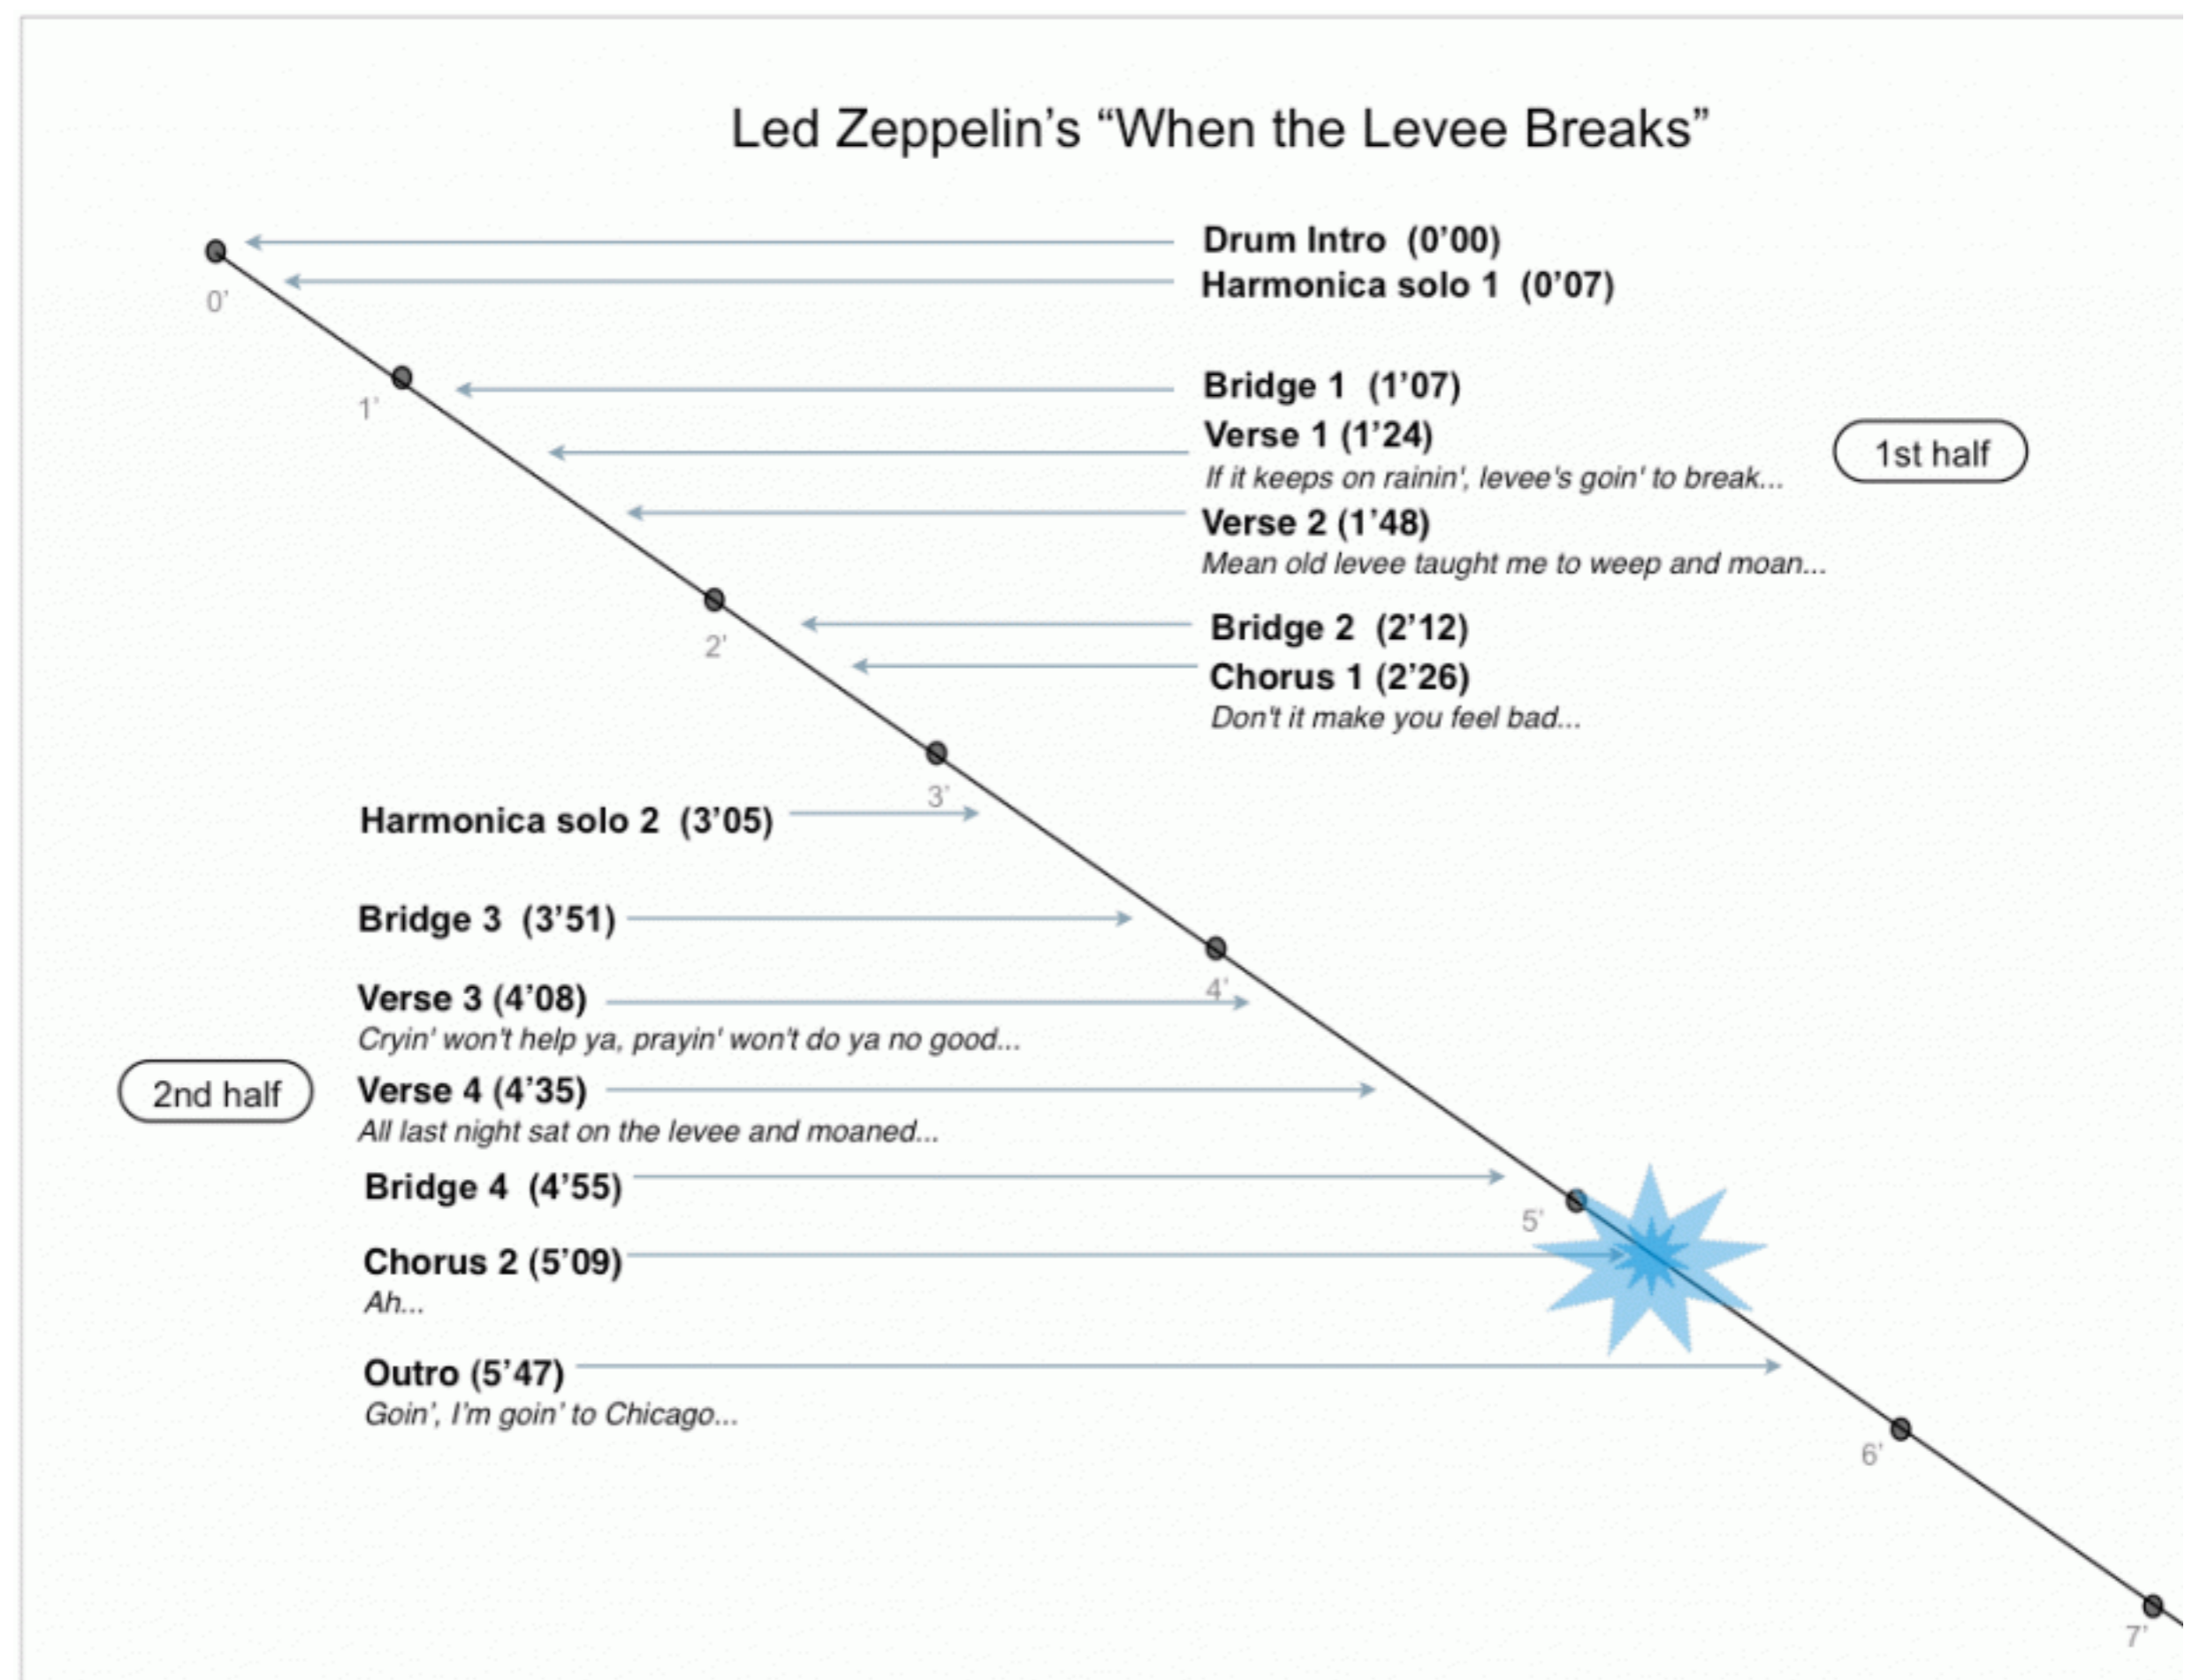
Led Zeppelin's "When the Levee Breaks"

Drum Intro (0'00)
Harmonica solo 1 (0'07)

0'

1'

Bridge 1 (1'07)
Verse 1 (1'24)
If it keeps on rainin', levee's goin' to break...

1st half

Verse 2 (1'48)
Mean old levee taught me to weep and moan...

2'

Bridge 2 (2'12)
Chorus 1 (2'26)
Don't it make you feel bad...

3'

Harmonica solo 2 (3'05)

Bridge 3 (3'51)

4'

Verse 3 (4'08)
Cryin' won't help ya, prayin' won't do ya no good...

2nd half

Verse 4 (4'35)
All last night sat on the levee and moaned...

Bridge 4 (4'55)

5'

Chorus 2 (5'09)
Ah...

Outro (5'47)
Goin', I'm goin' to Chicago...

6'

7'